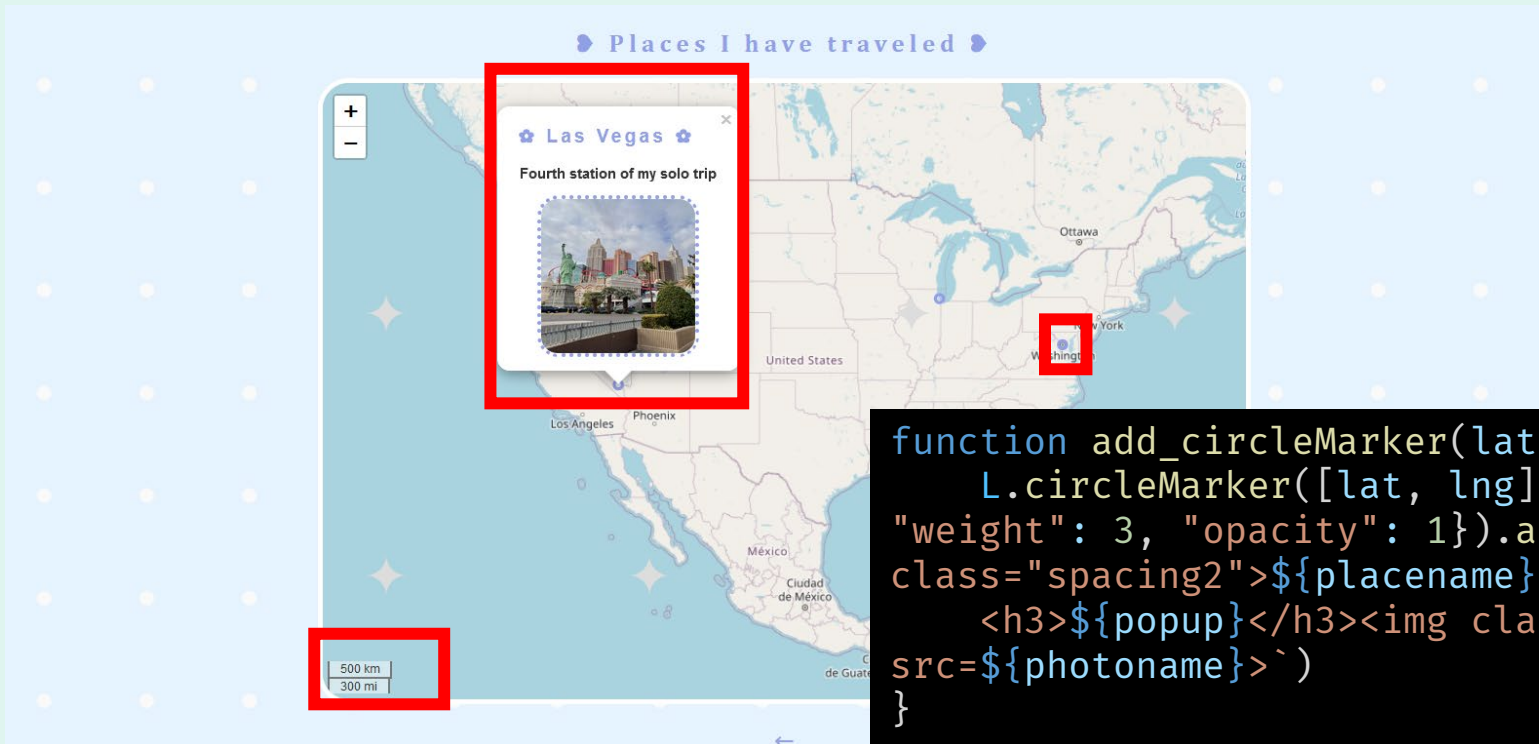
❥ Places I have traveled ❥

+
−

✿ Las Vegas ✿
×
Fourth station of my solo trip

Ottawa
New York
Washington
United States
Phoenix
Los Angeles
México
Ciudad de México
de Guat

500 km
300 mi

function add_circleMarker(lat
    L.circleMarker([lat, lng]
"weight": 3, "opacity": 1}).a
class="spacing2">${placename}
    <h3>${popup}</h3><img cla
src=${photoname}>`)
}

←